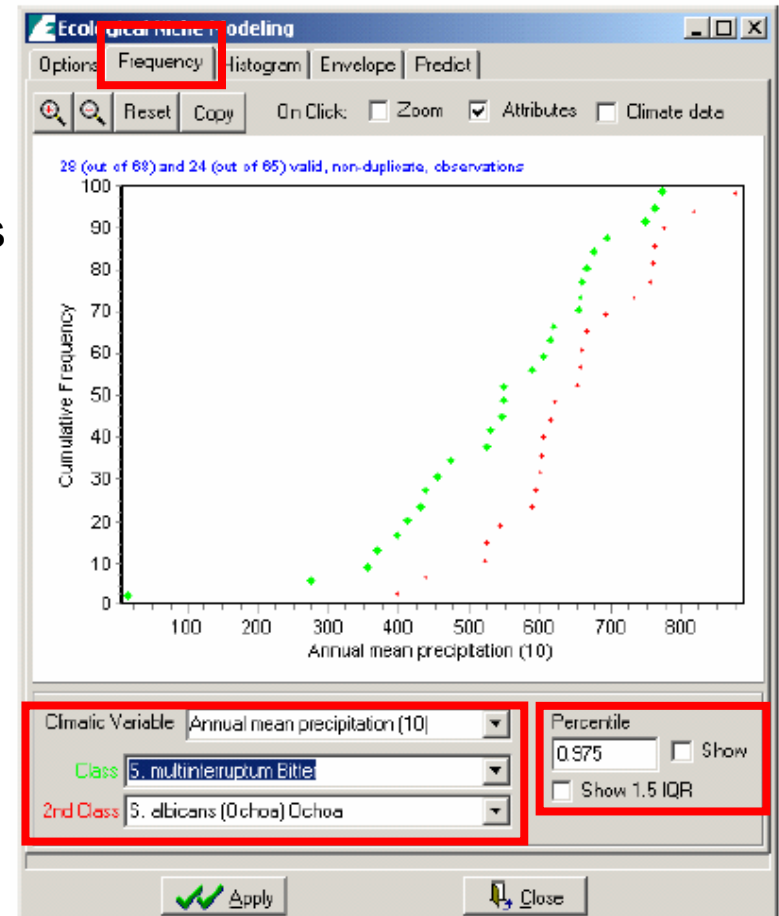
Ecological Niche Modeling

Options | Frequency | Histogram | Envelope | Predict

Reset | Copy | On Click: Zoom | Attributes | Climate data

28 (out of 68) and 24 (out of 65) valid, non-duplicate, observations

100
90
80
70
60
50
40
30
20
10
0

Cumulative Frequency

100 200 300 400 500 600 700 800

Annual mean precipitation (10)

Climatic Variable: Annual mean precipitation (10)
Class: S. multiinterruptum Bitter
2nd Class: S. albicans (Ochoa) Ochoa

Percentile
0.975
Show
Show 1.5 IQR

Apply
Close